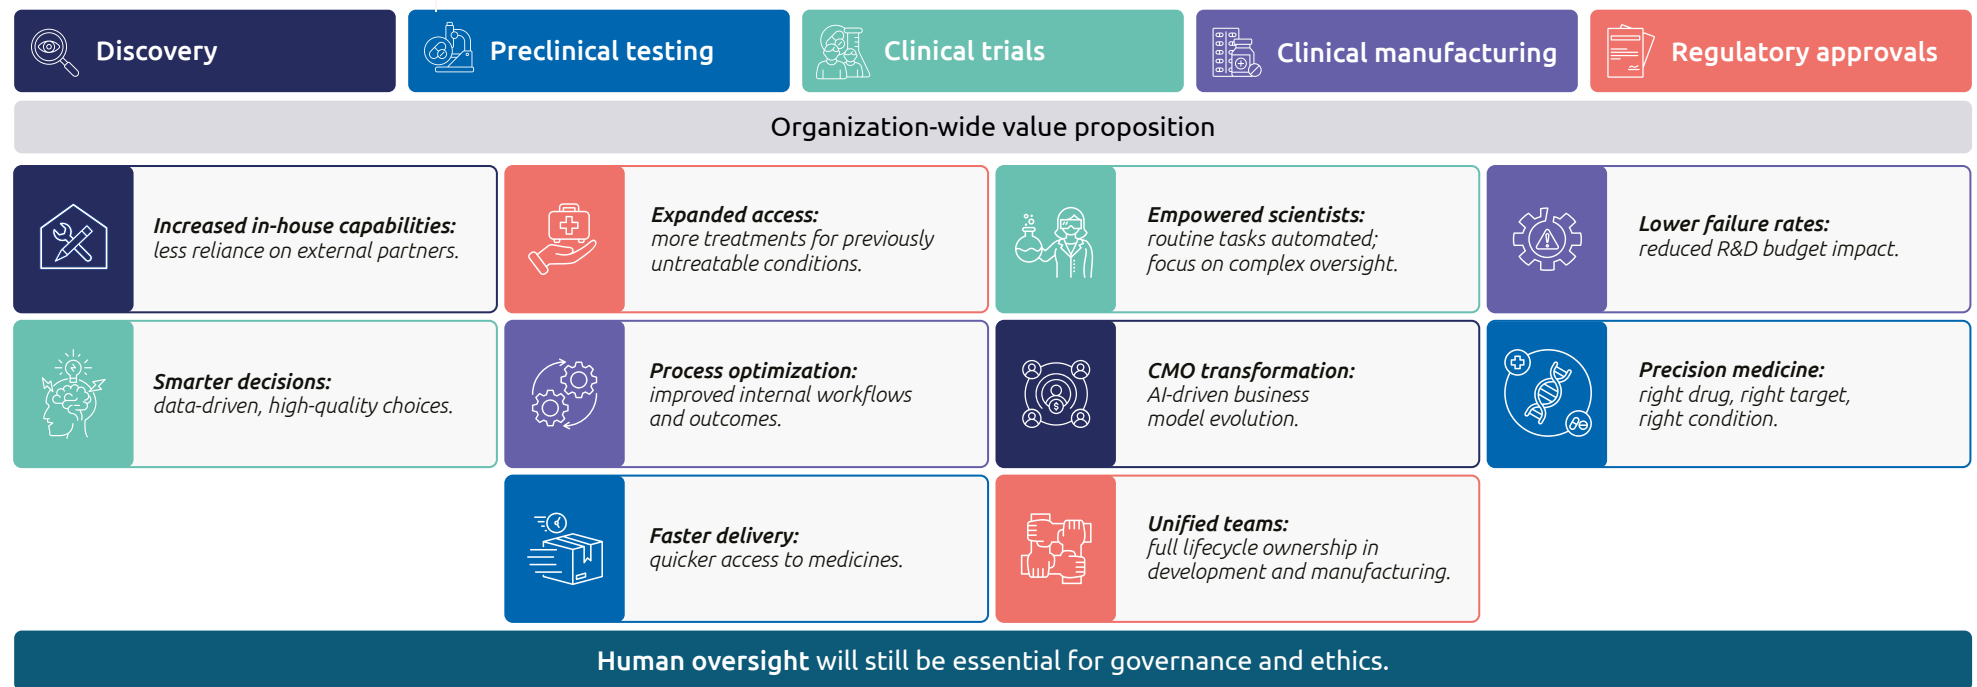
Discovery

Preclinical testing

Clinical trials

Clinical manufacturing

Regulatory approvals

Organization-wide value proposition

**Increased in-house capabilities:** less reliance on external partners.

**Expanded access:** more treatments for previously untreatable conditions.

**Empowered scientists:** routine tasks automated; focus on complex oversight.

**Lower failure rates:** reduced R&D budget impact.

**Smarter decisions:** data-driven, high-quality choices.

**Process optimization:** improved internal workflows and outcomes.

**CMO transformation:** AI-driven business model evolution.

**Precision medicine:** right drug, right target, right condition.

**Faster delivery:** quicker access to medicines.

**Unified teams:** full lifecycle ownership in development and manufacturing.

**Human oversight** will still be essential for governance and ethics.